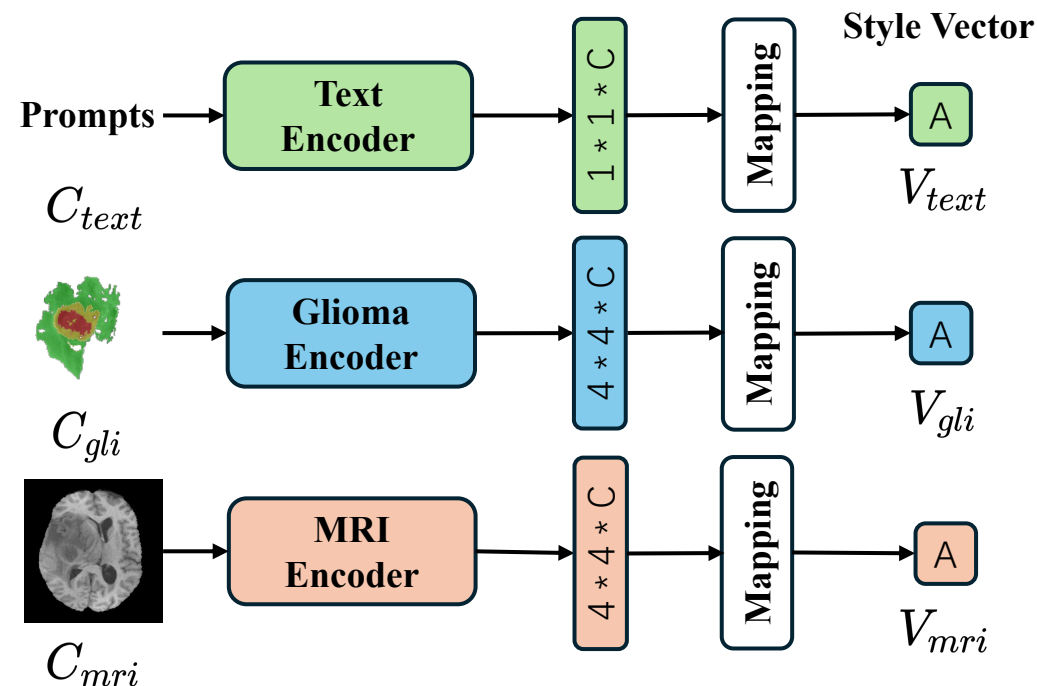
Style Vector

Prompts

$C_{text}$

Text Encoder

1 * 1 * C

Mapping

A

$V_{text}$

$C_{gli}$

Glioma Encoder

4 * 4 * C

Mapping

A

$V_{gli}$

$C_{mri}$

MRI Encoder

4 * 4 * C

Mapping

A

$V_{mri}$